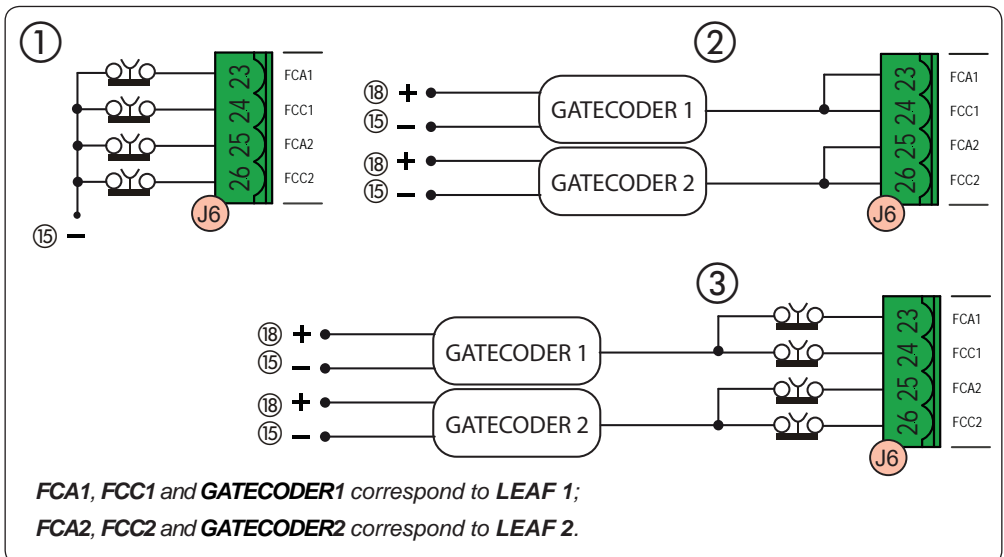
①

23 FCA1
24 FCC1
25 FCA2
26 FCC2
J6

⑮ –

②

⑱ +
⑮ –
GATECODER 1

⑱ +
⑮ –
GATECODER 2

23 FCA1
24 FCC1
25 FCA2
26 FCC2
J6

③

⑱ +
⑮ –
GATECODER 1

⑱ +
⑮ –
GATECODER 2

23 FCA1
24 FCC1
25 FCA2
26 FCC2
J6

***FCA1**, **FCC1** and **GATECODER1** correspond to **LEAF 1**;*

***FCA2**, **FCC2** and **GATECODER2** correspond to **LEAF 2**.*